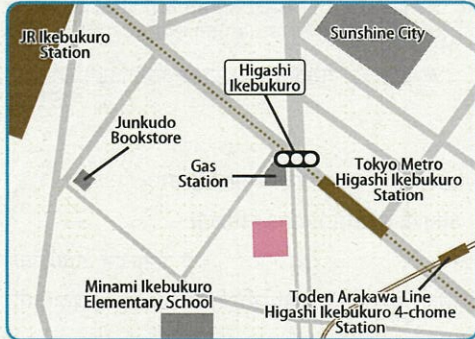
JR Ikebukuro Station

Sunshine City

Higashi Ikebukuro

Junkudo Bookstore

Gas Station

Tokyo Metro Higashi Ikebukuro Station

Minami Ikebukuro Elementary School

Toden Arakawa Line Higashi Ikebukuro 4-chome Station